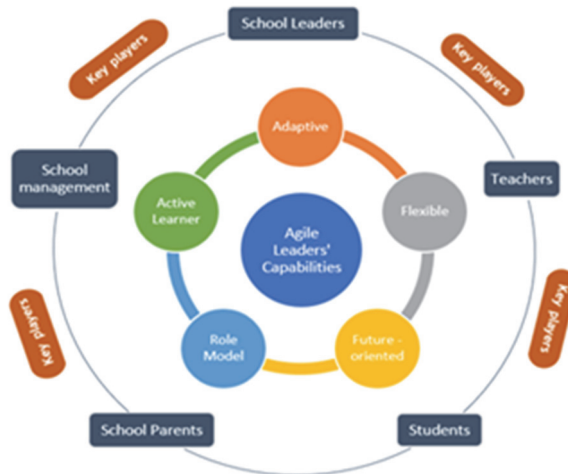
School Leaders

Key players

Key players

School management

Teachers

Adaptive

Active Learner

Flexible

Agile Leaders' Capabilities

Role Model

Future - oriented

Key players

Key players

School Parents

Students